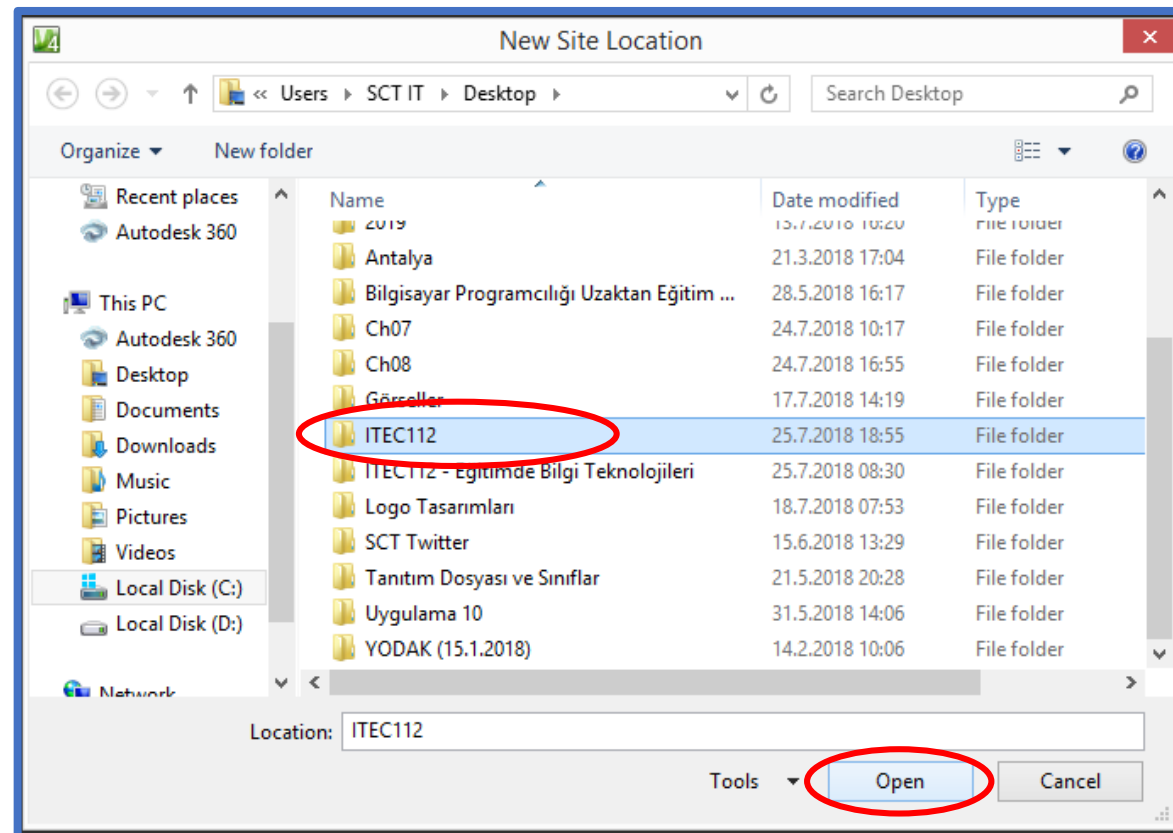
New Site Location

« Users › SCT IT › Desktop ›

Search Desktop

Organize ▾ New folder

Recent places
Autodesk 360
This PC
Autodesk 360
Desktop
Documents
Downloads
Music
Pictures
Videos
Local Disk (C:)
Local Disk (D:)
Network

| Name | Date modified | Type |
|---|---|---|
| 2019 | 13.7.2018 16:20 | File folder |
| Antalya | 21.3.2018 17:04 | File folder |
| Bilgisayar Programcılığı Uzaktan Eğitim ... | 28.5.2018 16:17 | File folder |
| Ch07 | 24.7.2018 10:17 | File folder |
| Ch08 | 24.7.2018 16:55 | File folder |
| Görseller | 17.7.2018 14:19 | File folder |
| ITEC112 | 25.7.2018 18:55 | File folder |
| ITEC112 - Eğitimde Bilgi Teknolojileri | 25.7.2018 08:30 | File folder |
| Logo Tasarımları | 18.7.2018 07:53 | File folder |
| SCT Twitter | 15.6.2018 13:29 | File folder |
| Tanıtım Dosyası ve Sınıflar | 21.5.2018 20:28 | File folder |
| Uygulama 10 | 31.5.2018 14:06 | File folder |
| YODAK (15.1.2018) | 14.2.2018 10:06 | File folder |

Location: ITEC112

Tools ▾ Open Cancel